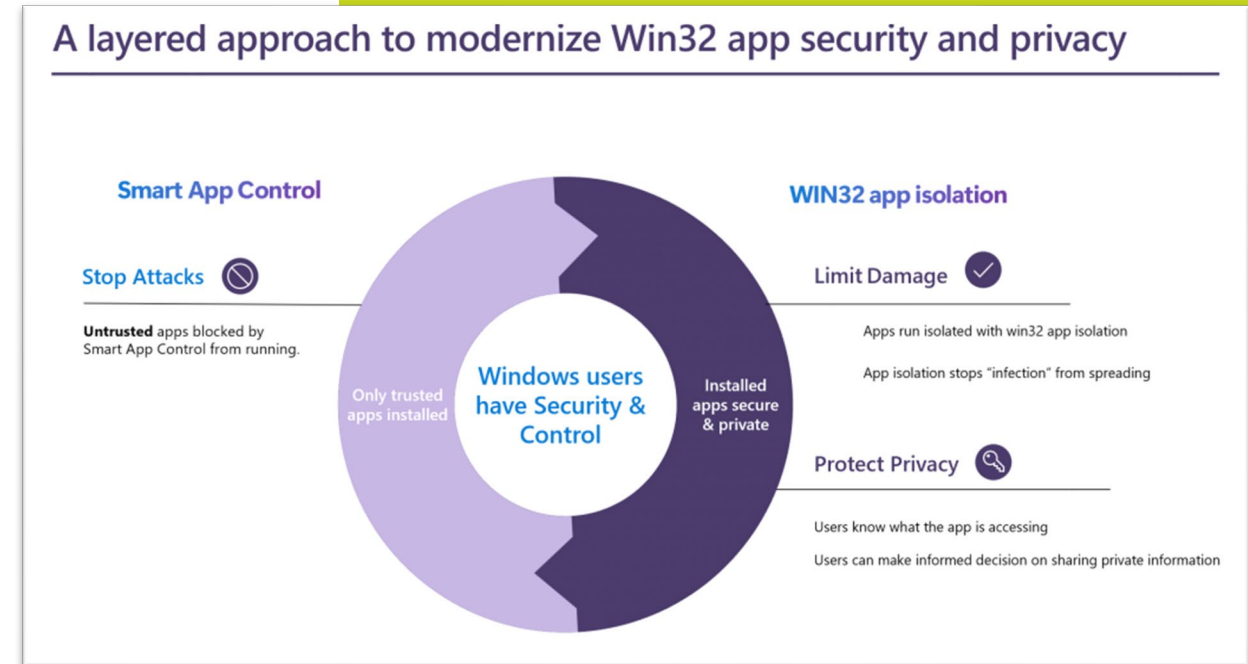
A layered approach to modernize Win32 app security and privacy

Smart App Control

Stop Attacks

**Untrusted** apps blocked by Smart App Control from running.

Only trusted apps installed

Windows users have Security & Control

Installed apps secure & private

WIN32 app isolation

Limit Damage

Apps run isolated with win32 app isolation

App isolation stops "infection" from spreading

Protect Privacy

Users know what the app is accessing

Users can make informed decision on sharing private information